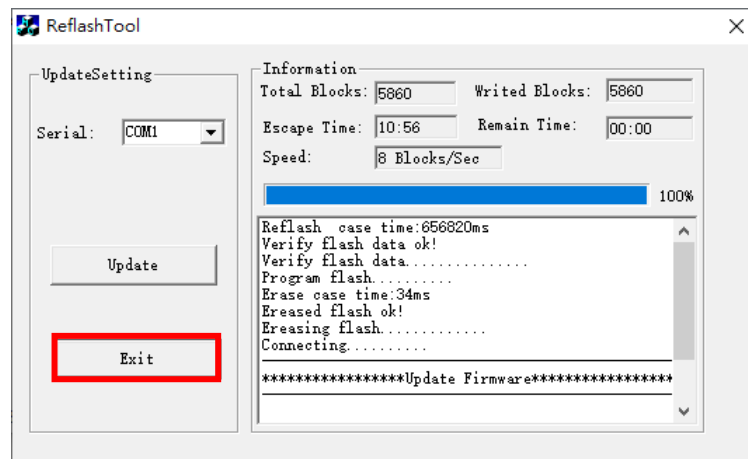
ReflashTool

UpdateSetting

Serial: COM1

Update

Exit

Information

Total Blocks: 5860

Writed Blocks: 5860

Escape Time: 10:56

Remain Time: 00:00

Speed: 8 Blocks/Sec

100%

Reflash case time:656820ms
Verify flash data ok!
Verify flash data...............
Program flash..........
Erase case time:34ms
Ereased flash ok!
Ereasing flash.............
Connecting..........

****************Update Firmware****************